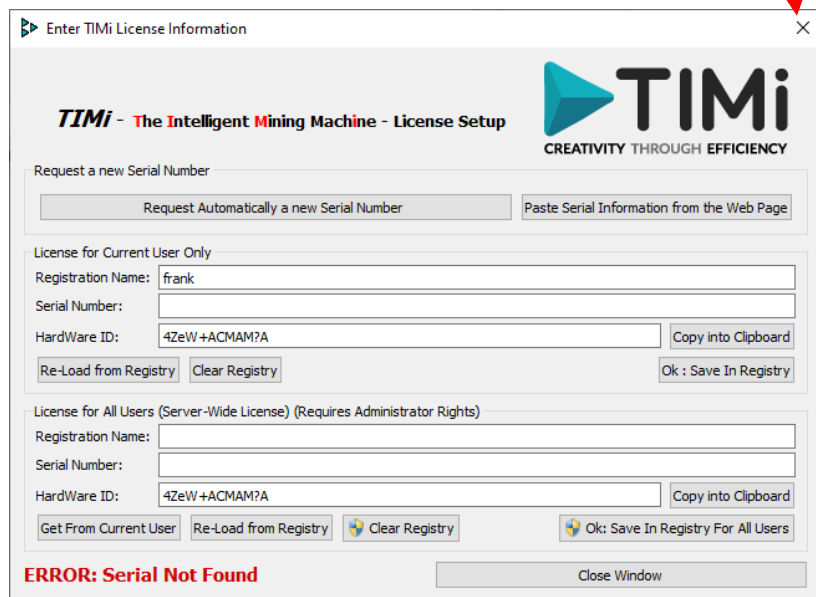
Enter TIMi License Information

TIMi - The Intelligent Mining Machine - License Setup

TIMi
CREATIVITY THROUGH EFFICIENCY

Request a new Serial Number

Request Automatically a new Serial Number

Paste Serial Information from the Web Page

License for Current User Only

Registration Name: frank

Serial Number:

HardWare ID: 4ZeW+ACMAM?A

Copy into Clipboard

Re-Load from Registry

Clear Registry

Ok : Save In Registry

License for All Users (Server-Wide License) (Requires Administrator Rights)

Registration Name:

Serial Number:

HardWare ID: 4ZeW+ACMAM?A

Copy into Clipboard

Get From Current User

Re-Load from Registry

Clear Registry

Ok: Save In Registry For All Users

ERROR: Serial Not Found

Close Window